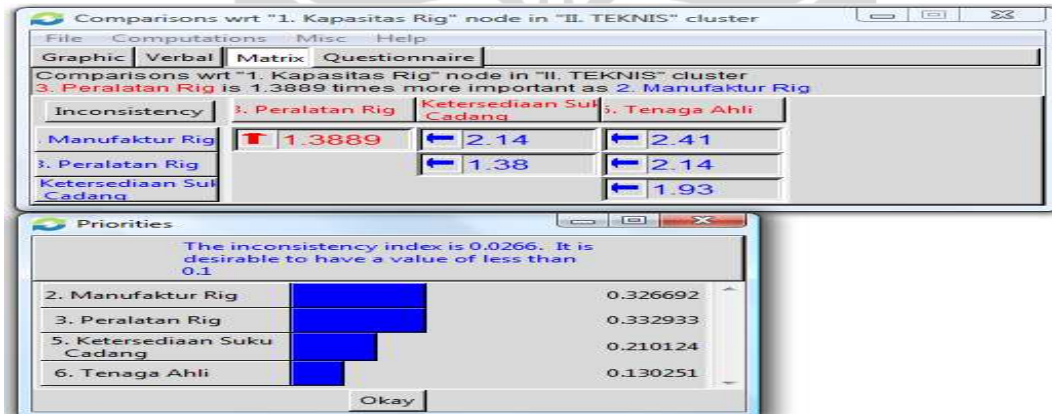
Comparisons wrt "1. Kapasitas Rig" node in "II. TEKNIS" cluster

File Computations Misc Help

Graphic Verbal Matrix Questionnaire

Comparisons wrt "1. Kapasitas Rig" node in "II. TEKNIS" cluster
3. Peralatan Rig is 1.3889 times more important as 2. Manufaktur Rig

| Inconsistency | 3. Peralatan Rig | Ketersediaan Suku Cadang | 6. Tenaga Ahli |
|---|---|---|---|
| Manufaktur Rig | 1.3889 | 2.14 | 2.41 |
| 3. Peralatan Rig | | 1.38 | 2.14 |
| Ketersediaan Suku Cadang | | | 1.93 |

Priorities

The inconsistency index is 0.0266. It is desirable to have a value of less than 0.1

| | |
|---|---|
| 2. Manufaktur Rig | 0.326692 |
| 3. Peralatan Rig | 0.332933 |
| 5. Ketersediaan Suku Cadang | 0.210124 |
| 6. Tenaga Ahli | 0.130251 |

Okay